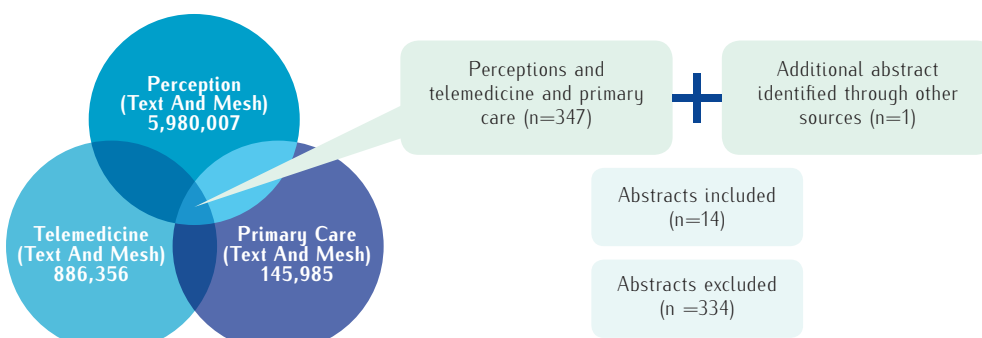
Perception
(Text And Mesh)
5,980,007

Telemedicine
(Text And Mesh)
886,356

Primary Care
(Text And Mesh)
145,985

Perceptions and telemedicine and primary care (n=347)

+

Additional abstract identified through other sources (n=1)

Abstracts included (n=14)

Abstracts excluded (n =334)